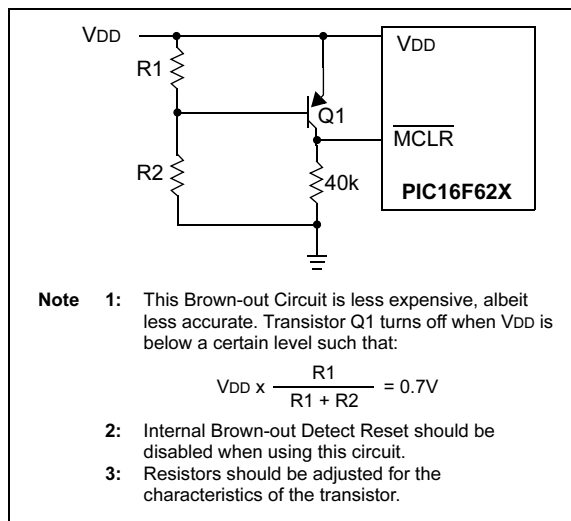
VDD

R1

R2

Q1

40k

VDD

$\overline{MCLR}$

PIC16F62X

Note 1: This Brown-out Circuit is less expensive, albeit less accurate. Transistor Q1 turns off when VDD is below a certain level such that:

$V_{DD} \times \frac{R1}{R1 + R2} = 0.7V$

2: Internal Brown-out Detect Reset should be disabled when using this circuit.

3: Resistors should be adjusted for the characteristics of the transistor.